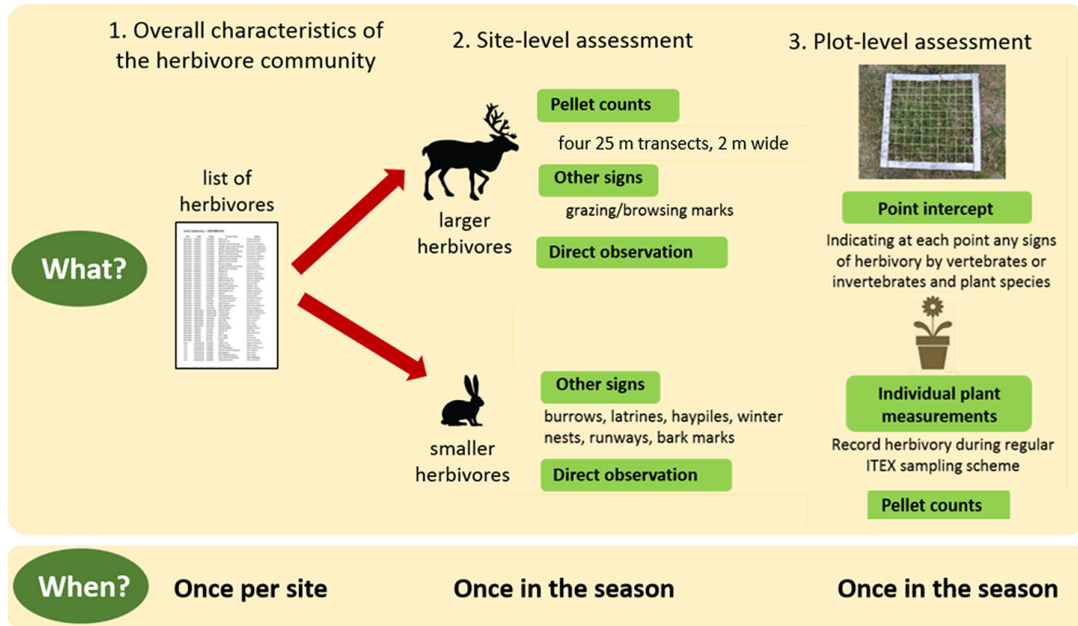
1. Overall characteristics of the herbivore community

2. Site-level assessment

3. Plot-level assessment

What?

list of herbivores

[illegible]

larger herbivores

Pellet counts

four 25 m transects, 2 m wide

Other signs

grazing/browsing marks

Direct observation

smaller herbivores

Other signs

burrows, latrines, haypiles, winter nests, runways, bark marks

Direct observation

Point intercept

Indicating at each point any signs of herbivory by vertebrates or invertebrates and plant species

Individual plant measurements

Record herbivory during regular ITEX sampling scheme

Pellet counts

When?

Once per site

Once in the season

Once in the season